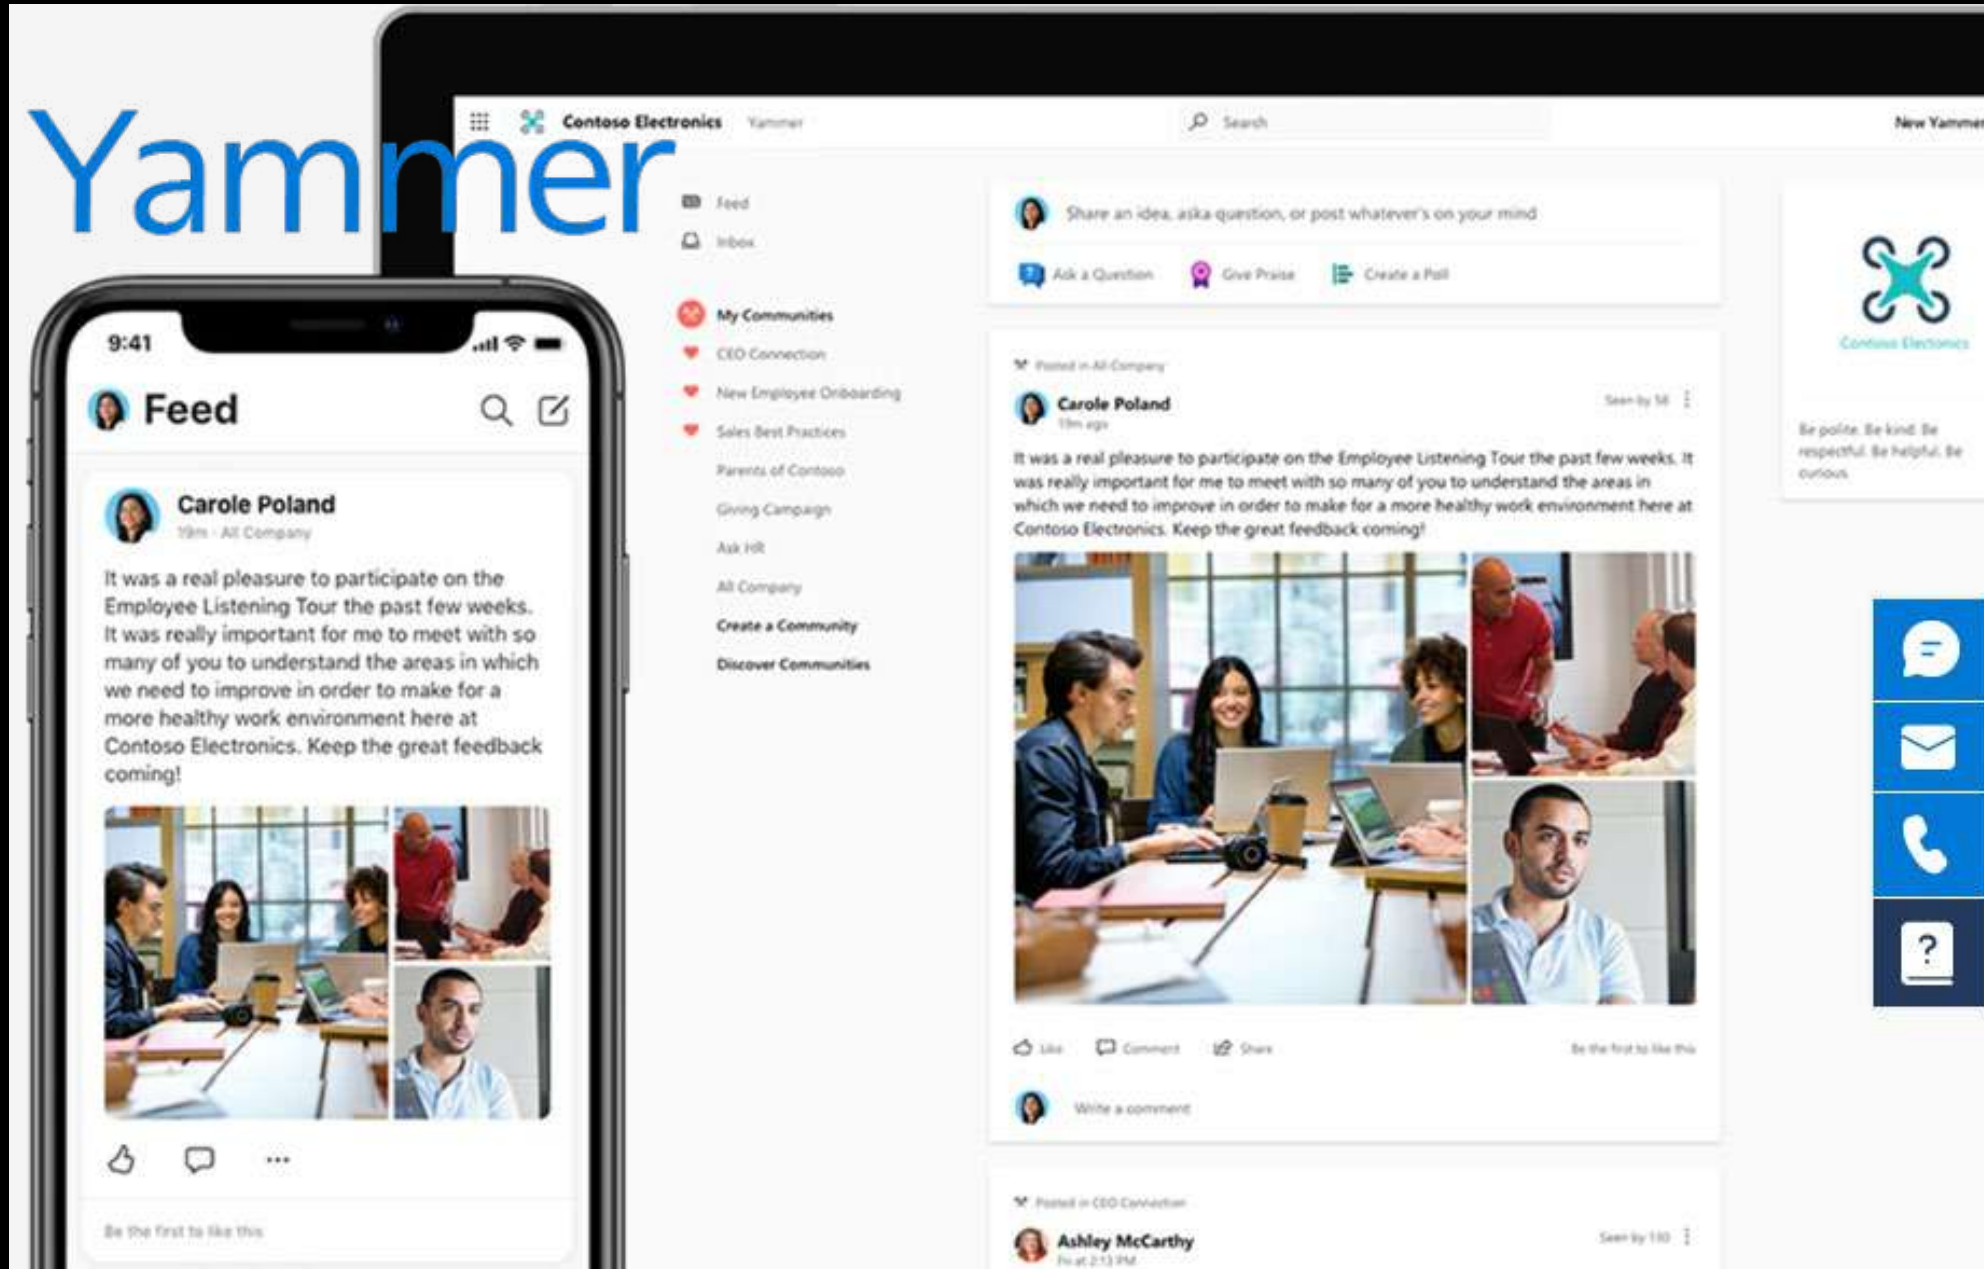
Yammer

Contoso Electronics Yammer

Search

New Yammer

Feed
Inbox

My Communities
CEO Connection
New Employee Onboarding
Sales Best Practices
Parents of Contoso
Giving Campaign
Ask HR
All Company
Create a Community
Discover Communities

Share an idea, ask a question, or post whatever's on your mind

Ask a Question Give Praise Create a Poll

Posted in All Company

Carole Poland
19m ago

Seen by 58

It was a real pleasure to participate on the Employee Listening Tour the past few weeks. It was really important for me to meet with so many of you to understand the areas in which we need to improve in order to make for a more healthy work environment here at Contoso Electronics. Keep the great feedback coming!

Like Comment Share

Be the first to like this

Write a comment

Posted in CEO Connection

Ashley McCarthy
Fri at 2:13 PM

Seen by 150

Contoso Electronics

Be polite. Be kind. Be respectful. Be helpful. Be curious.

9:41

Feed

Carole Poland
19m · All Company

It was a real pleasure to participate on the Employee Listening Tour the past few weeks. It was really important for me to meet with so many of you to understand the areas in which we need to improve in order to make for a more healthy work environment here at Contoso Electronics. Keep the great feedback coming!

Be the first to like this

?